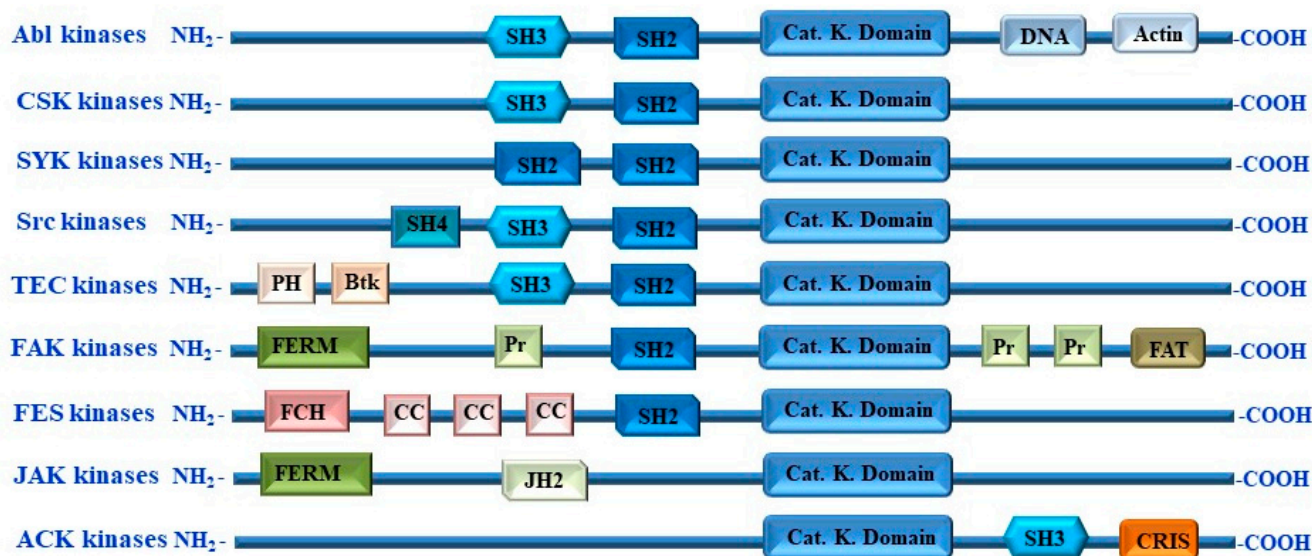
Abl kinases $NH_2$- SH3 SH2 Cat. K. Domain DNA Actin -COOH

CSK kinases $NH_2$- SH3 SH2 Cat. K. Domain -COOH

SYK kinases $NH_2$- SH2 SH2 Cat. K. Domain -COOH

Src kinases $NH_2$- SH4 SH3 SH2 Cat. K. Domain -COOH

TEC kinases $NH_2$- PH Btk SH3 SH2 Cat. K. Domain -COOH

FAK kinases $NH_2$- FERM Pr SH2 Cat. K. Domain Pr Pr FAT -COOH

FES kinases $NH_2$- FCH CC CC CC SH2 Cat. K. Domain -COOH

JAK kinases $NH_2$- FERM JH2 Cat. K. Domain -COOH

ACK kinases $NH_2$- Cat. K. Domain SH3 CRIS -COOH